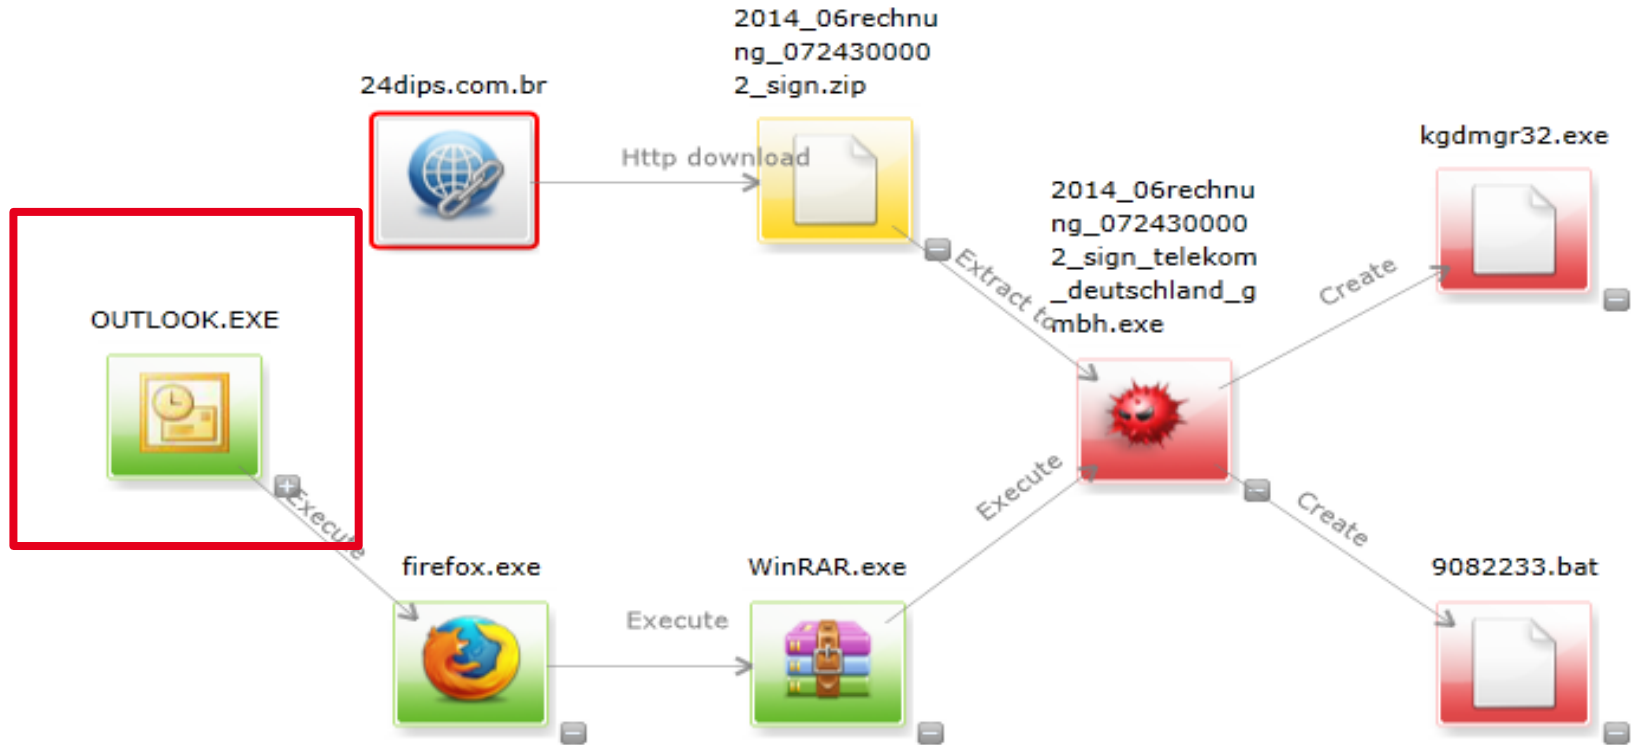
2014_06rechnung_0724300002_sign.zip

24dips.com.br

Http download

kgdmgr32.exe

2014_06rechnung_0724300002_sign_telekom_deutschland_gmbh.exe

Extract to

Create

OUTLOOK.EXE

Execute

Execute

Create

firefox.exe

WinRAR.exe

9082233.bat

Execute